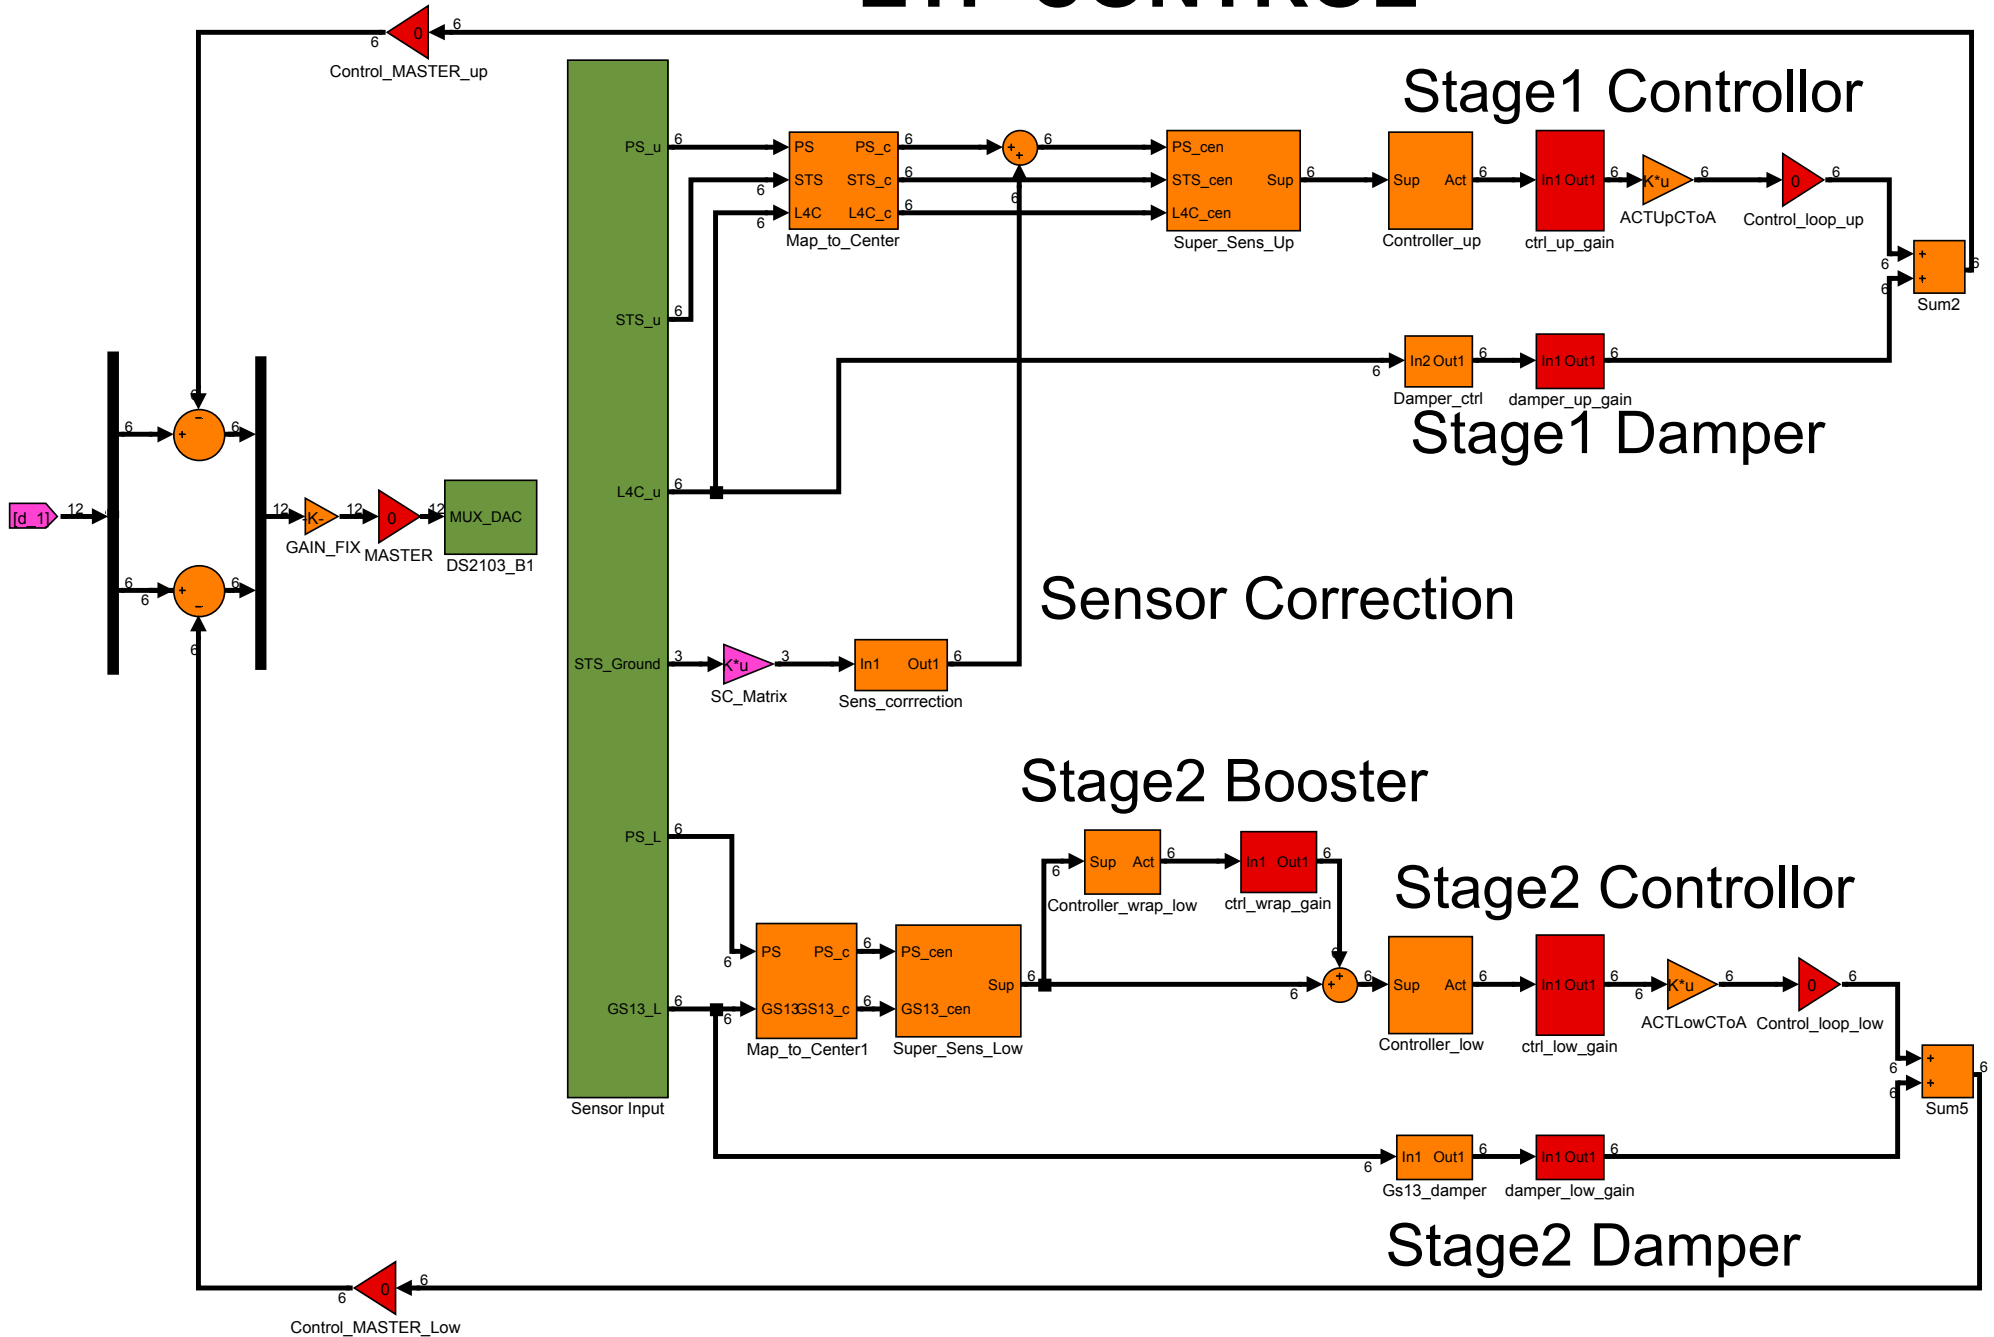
6 0 6
Control_MASTER_up

Stage1 Controllor

PS_u 6
PS PS_c 6
STS STS_c 6
L4C L4C_c 6
Map_to_Center
6 6
PS_cen
STS_cen Sup 6
L4C_cen
Super_Sens_Up
Sup Act 6
Controller_up
In1 Out1 6
ctrl_up_gain
K*u 6
ACTUpCToA
0 6
Control_loop_up
6 + 6
6 +
Sum2

STS_u 6
6
In2 Out1 6
Damper_ctrl
In1 Out1 6
damper_up_gain

Stage1 Damper

[d_1] 12
6 6
12 -K- 12 0 12 MUX_DAC
GAIN_FIX MASTER DS2103_B1
6 6
6
6

L4C_u 6

Sensor Correction

STS_Ground 3 K*u 3 In1 Out1 6
SC_Matrix Sens_corrrection

Stage2 Booster

PS_L 6
Sup Act 6
Controller_wrap_low
In1 Out1 6
ctrl_wrap_gain

Stage2 Controllor

6
PS PS_c 6
PS_cen
Sup 6
GS13_L 6
GS13 GS13_c 6
GS13_cen
Map_to_Center1
Super_Sens_Low
6
Sup Act 6
Controller_low
In1 Out1 6
ctrl_low_gain
K*u 6
ACTLowCToA
0 6
Control_loop_low
6 +
6 +
6
Sum5

Sensor Input

6
In1 Out1 6
Gs13_damper
In1 Out1 6
damper_low_gain

Stage2 Damper

6 0 6
Control_MASTER_Low